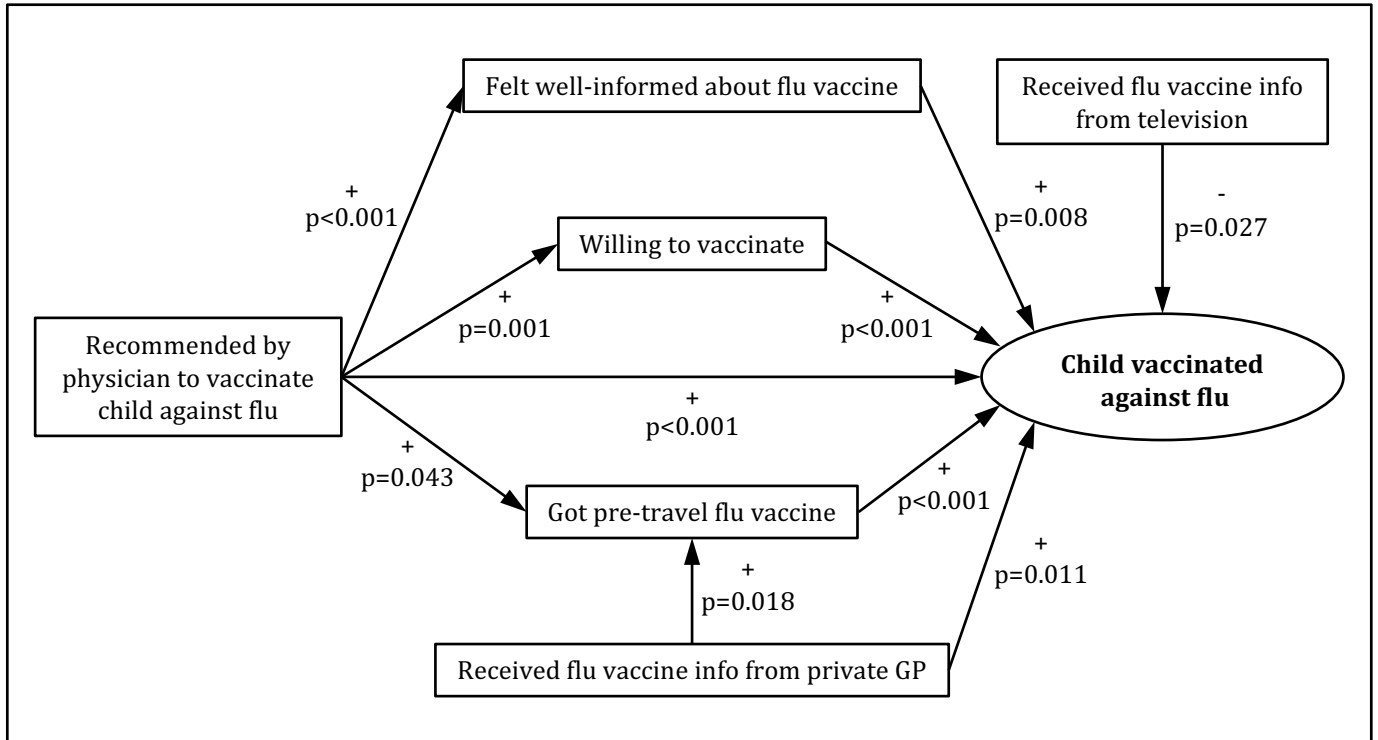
Felt well-informed about flu vaccine

Received flu vaccine info from television

+
p<0.001

+
p=0.008

-
p=0.027

Willing to vaccinate

+
p=0.001

+
p<0.001

Recommended by physician to vaccinate child against flu

**Child vaccinated against flu**

+
p<0.001

+
p=0.043

Got pre-travel flu vaccine

+
p<0.001

+
p=0.018

+
p=0.011

Received flu vaccine info from private GP